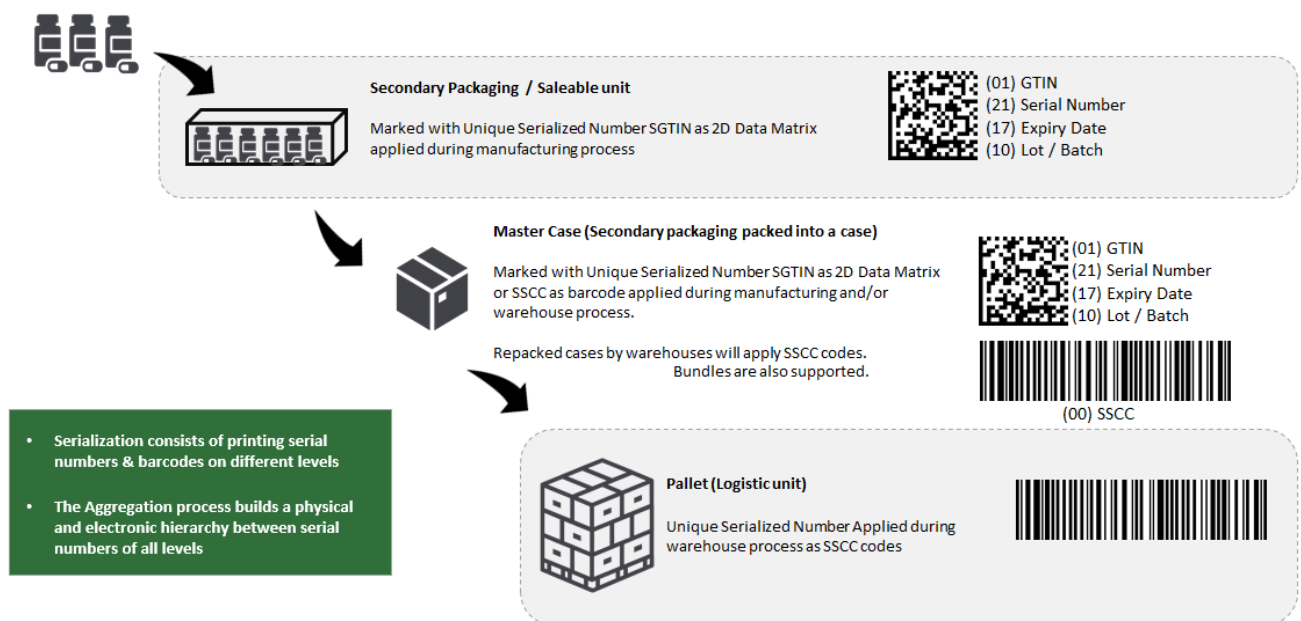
Secondary Packaging / Saleable unit

Marked with Unique Serialized Number SGTIN as 2D Data Matrix applied during manufacturing process

(01) GTIN
(21) Serial Number
(17) Expiry Date
(10) Lot / Batch

Master Case (Secondary packaging packed into a case)

Marked with Unique Serialized Number SGTIN as 2D Data Matrix or SSCC as barcode applied during manufacturing and/or warehouse process.

Repacked cases by warehouses will apply SSCC codes. Bundles are also supported.

(01) GTIN
(21) Serial Number
(17) Expiry Date
(10) Lot / Batch

(00) SSCC

- Serialization consists of printing serial numbers & barcodes on different levels
- The Aggregation process builds a physical and electronic hierarchy between serial numbers of all levels

Pallet (Logistic unit)

Unique Serialized Number Applied during warehouse process as SSCC codes